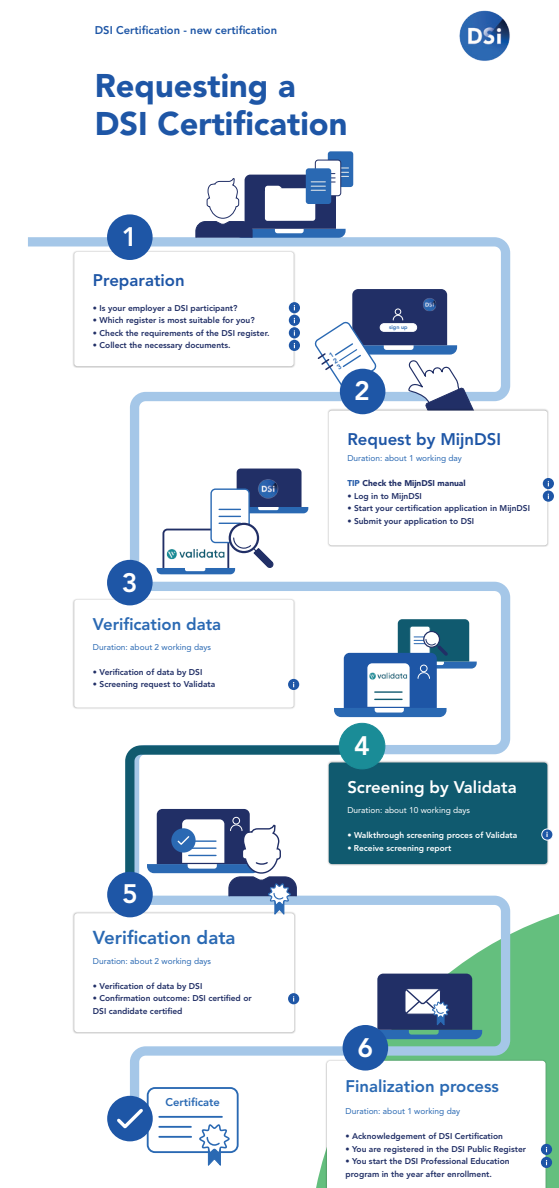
DSI Certification - new certification

DSi

Requesting a DSI Certification

1

Preparation

• Is your employer a DSI participant?
• Which register is most suitable for you?
• Check the requirements of the DSI register.
• Collect the necessary documents.

DSi
sign up

2

Request by MijnDSI

Duration: about 1 working day

TIP Check the MijnDSI manual
• Log in to MijnDSI
• Start your certification application in MijnDSI
• Submit your application to DSI

DSi
validata

3

Verification data

Duration: about 2 working days

• Verification of data by DSI
• Screening request to Validata

validata

4

Screening by Validata

Duration: about 10 working days

• Walkthrough screening proces of Validata
• Receive screening report

5

Verification data

Duration: about 2 working days

• Verification of data by DSI
• Confirmation outcome: DSI certified or DSI candidate certified

6

Finalization process

Duration: about 1 working day

• Acknowledgement of DSI Certification
• You are registered in the DSI Public Register
• You start the DSI Professional Education program in the year after enrollment.

Certificate